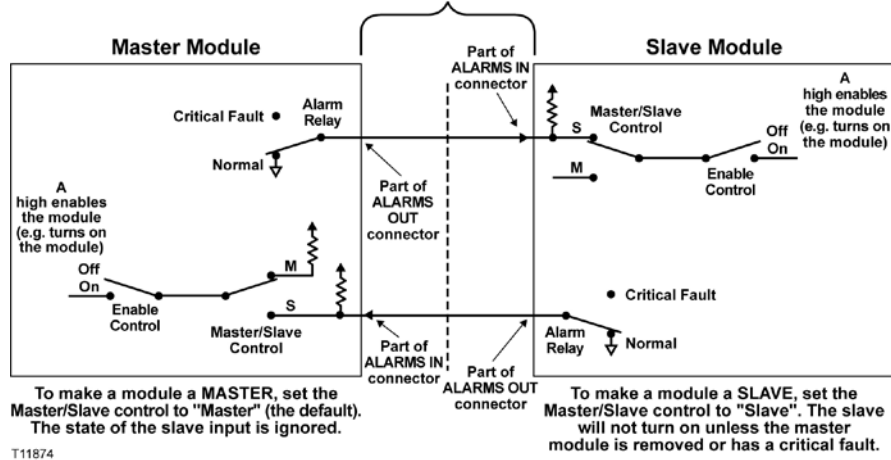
Master Module

Slave Module

Critical Fault

Alarm Relay

Normal

Part of ALARMS IN connector

Master/Slave Control

S

M

A high enables the module (e.g. turns on the module)

Off

On

Enable Control

Part of ALARMS OUT connector

A high enables the module (e.g. turns on the module)

Off

On

Enable Control

M

S

Master/Slave Control

Part of ALARMS IN connector

Part of ALARMS OUT connector

Critical Fault

Alarm Relay

Normal

To make a module a MASTER, set the Master/Slave control to "Master" (the default). The state of the slave input is ignored.

To make a module a SLAVE, set the Master/Slave control to "Slave". The slave will not turn on unless the master module is removed or has a critical fault.

T11874